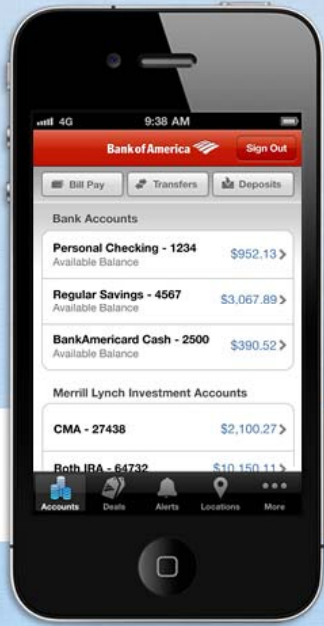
4G 9:38 AM

Bank of America Sign Out

Bill Pay Transfers Deposits

Bank Accounts

Personal Checking - 1234
Available Balance $952.13

Regular Savings - 4567
Available Balance $3,067.89

BankAmericard Cash - 2500
Available Balance $390.52

Merrill Lynch Investment Accounts

CMA - 27438 $2,100.27

Roth IRA - 64732 $10,150.11

Accounts Deals Alerts Locations More